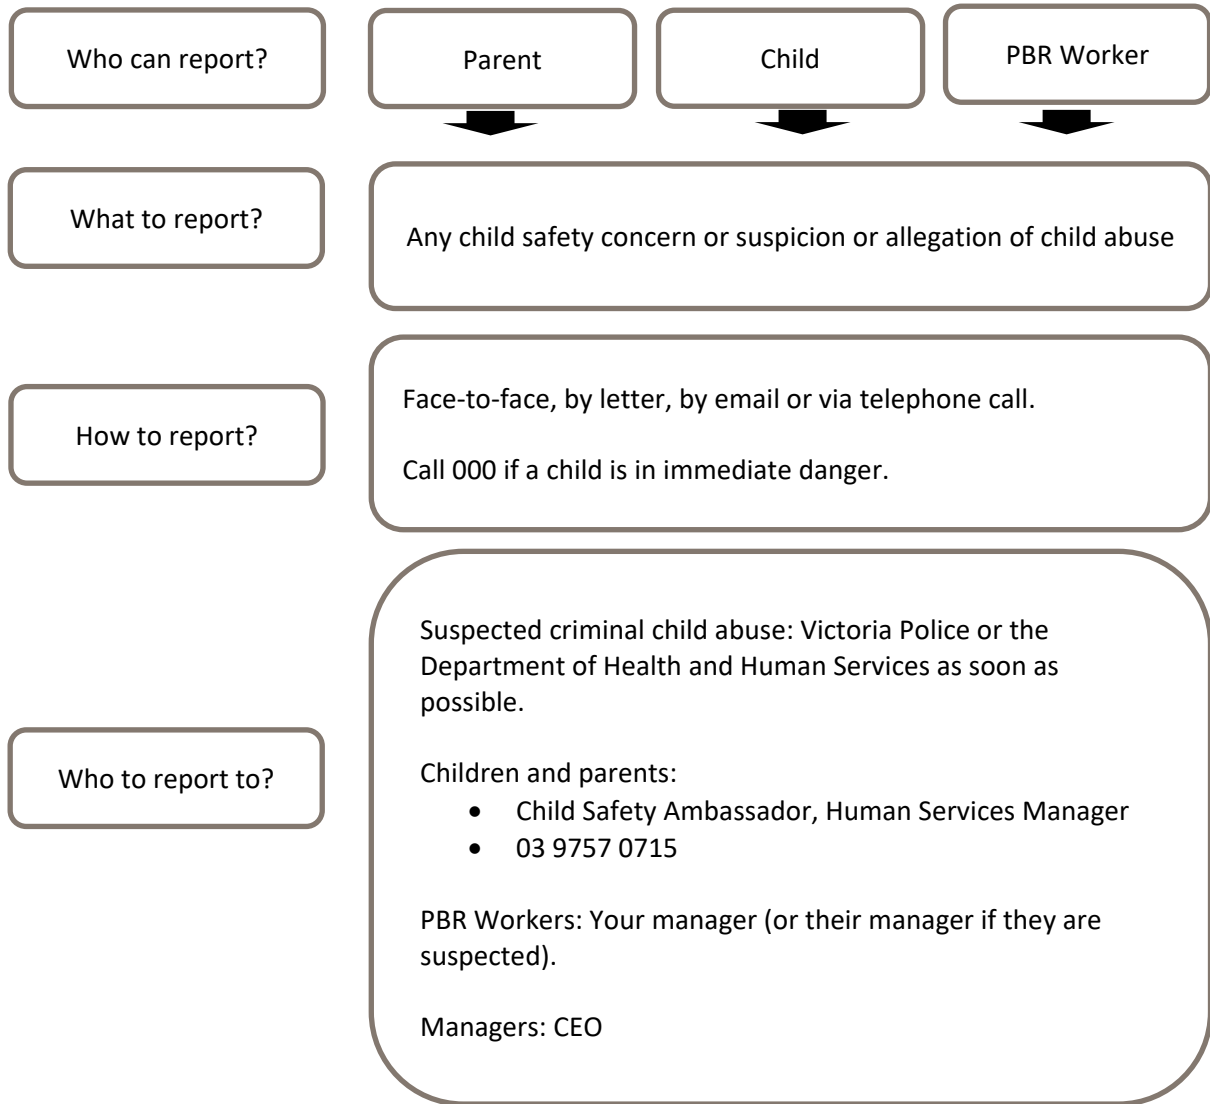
Who can report?

Parent

Child

PBR Worker

What to report?

Any child safety concern or suspicion or allegation of child abuse

How to report?

Face-to-face, by letter, by email or via telephone call.

Call 000 if a child is in immediate danger.

Who to report to?

Suspected criminal child abuse: Victoria Police or the Department of Health and Human Services as soon as possible.

Children and parents:

- Child Safety Ambassador, Human Services Manager
- 03 9757 0715

PBR Workers: Your manager (or their manager if they are suspected).

Managers: CEO